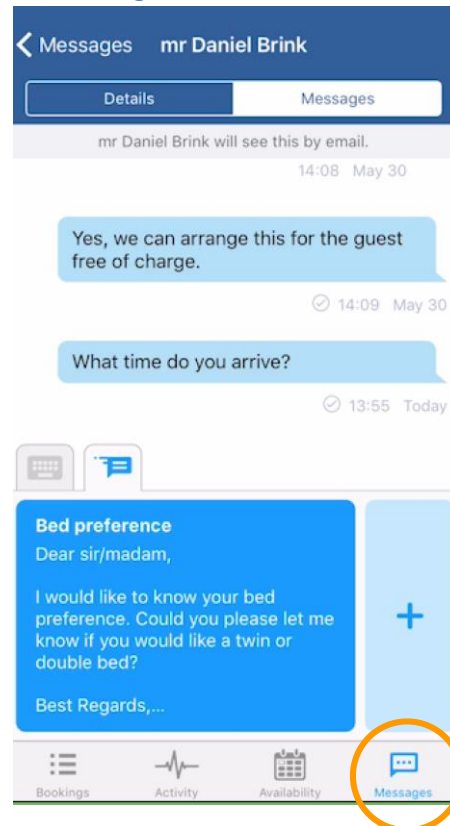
Messages mr Daniel Brink

Details Messages

mr Daniel Brink will see this by email.

14:08 May 30

Yes, we can arrange this for the guest free of charge.

14:09 May 30

What time do you arrive?

13:55 Today

Bed preference
Dear sir/madam,

I would like to know your bed preference. Could you please let me know if you would like a twin or double bed?

Best Regards,...

+

Bookings Activity Availability Messages